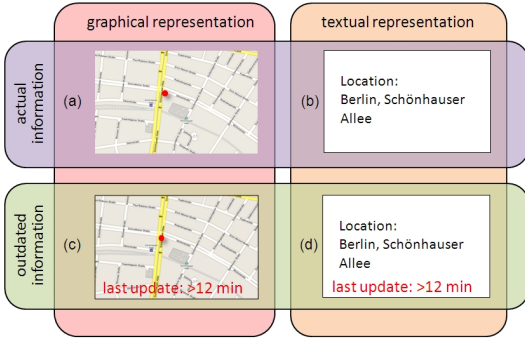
graphical representation

textual representation

actual information

(a)

(b)

Location:
Berlin, Schönhauser Allee

outdated information

(c)

last update: >12 min

(d)

Location:
Berlin, Schönhauser Allee

last update: >12 min